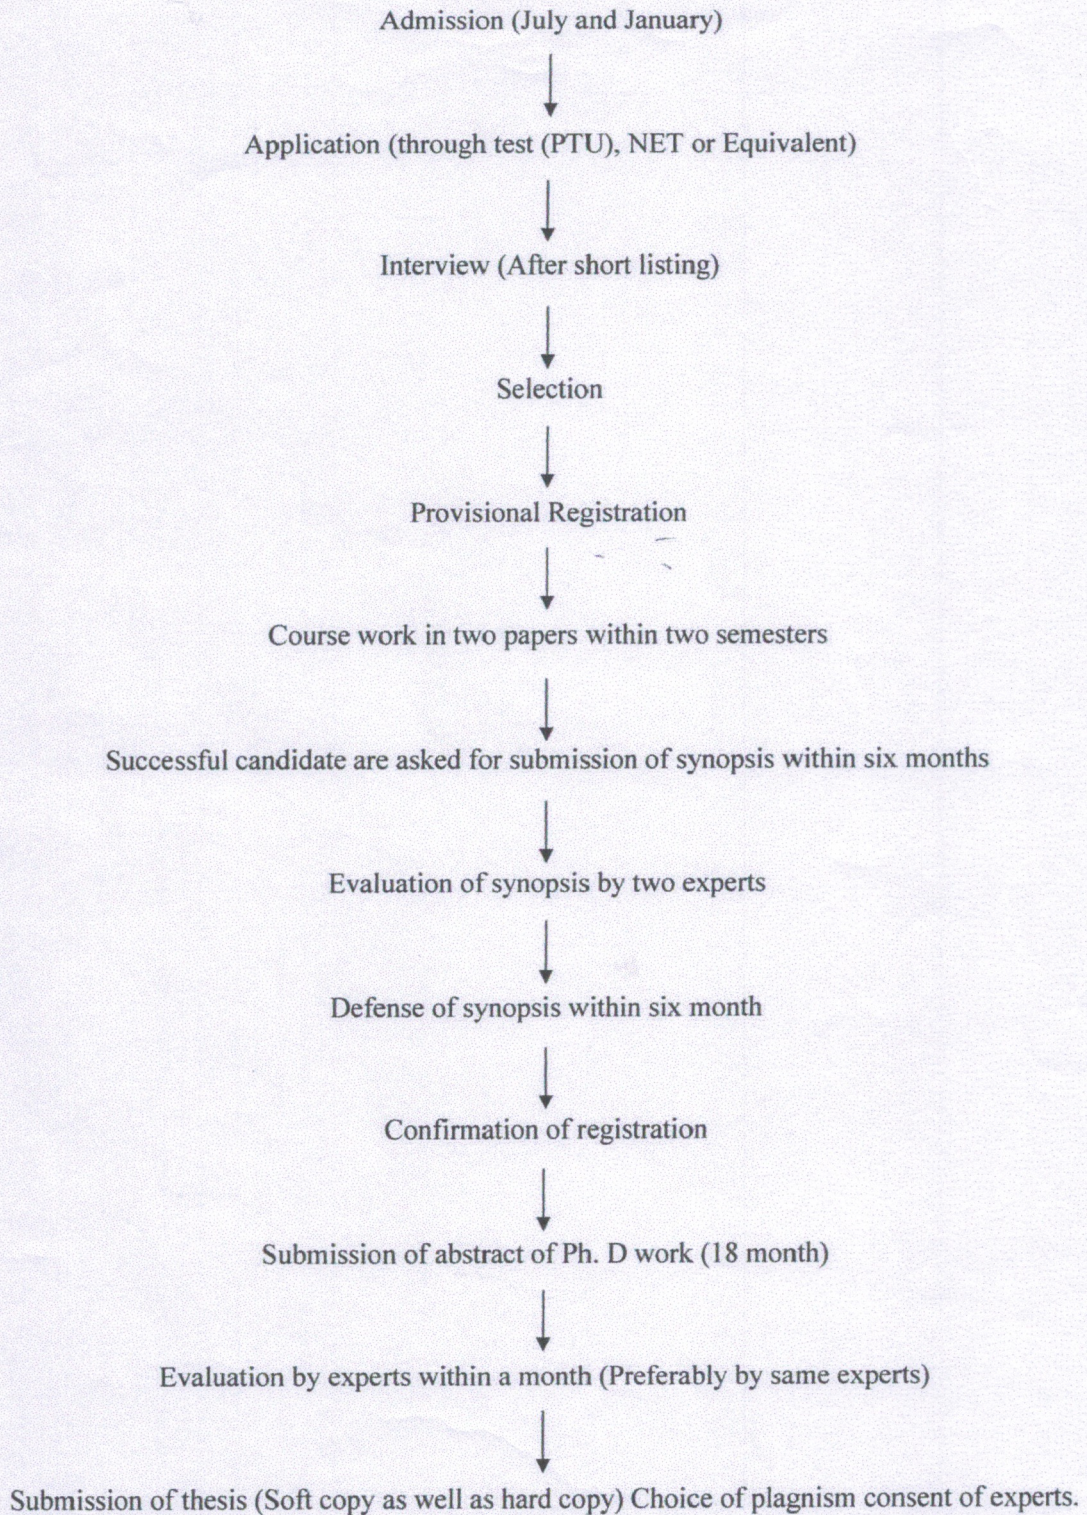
Admission (July and January)

Application (through test (PTU), NET or Equivalent)

Interview (After short listing)

Selection

Provisional Registration

Course work in two papers within two semesters

Successful candidate are asked for submission of synopsis within six months

Evaluation of synopsis by two experts

Defense of synopsis within six month

Confirmation of registration

Submission of abstract of Ph. D work (18 month)

Evaluation by experts within a month (Preferably by same experts)

Submission of thesis (Soft copy as well as hard copy) Choice of plagnism consent of experts.